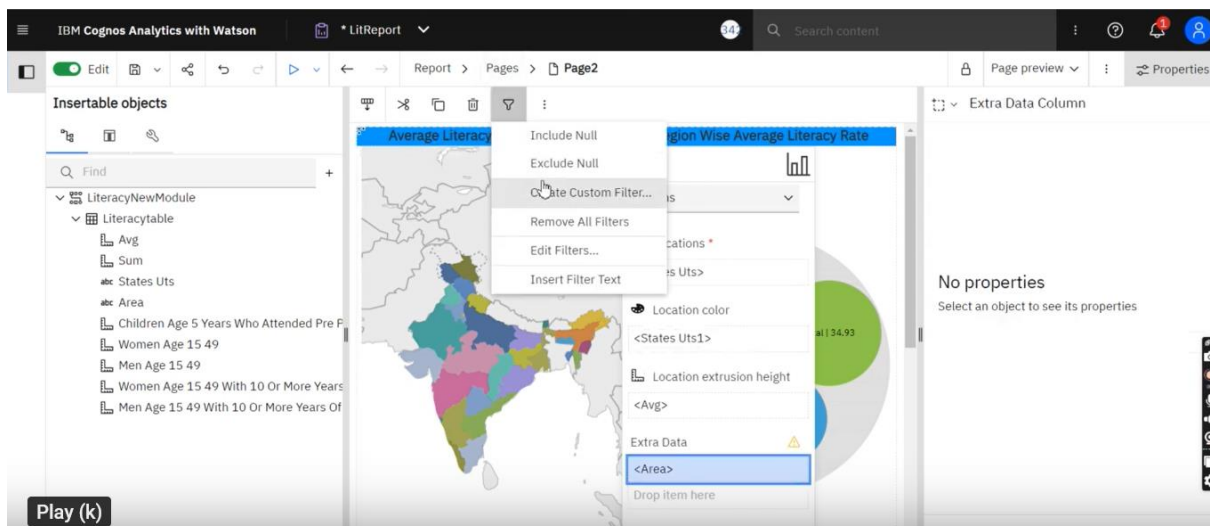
IBM Cognos Analytics with Watson

*LitReport

34

Search content

1

Edit

Report > Pages > Page2

Page preview

Properties

Insertable objects

Q Find

LiteracyNewModule

Literacytable

Avg

Sum

States Uts

Area

Children Age 5 Years Who Attended Pre P

Women Age 15 49

Men Age 15 49

Women Age 15 49 With 10 Or More Years

Men Age 15 49 With 10 Or More Years Of

Average Literacy

Region Wise Average Literacy Rate

Include Null

Exclude Null

Create Custom Filter...

Remove All Filters

Edit Filters...

Insert Filter Text

Locations *

<States Uts>

Location color

<States Uts1>

Location extrusion height

<Avg>

Extra Data

<Area>

Drop item here

al | 34.93

Extra Data Column

No properties

Select an object to see its properties

Play (k)